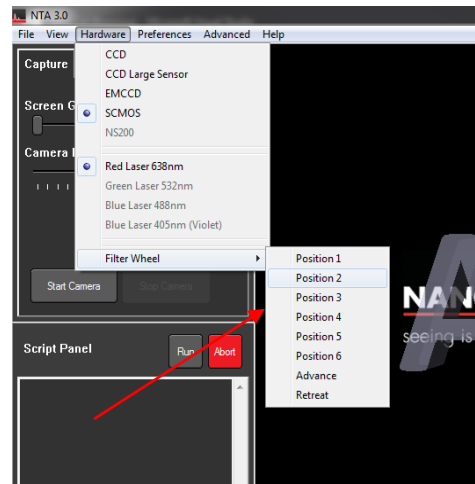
NTA 3.0

File View Hardware Preferences Advanced Help

Capture

Screen G

Camera

CCD
CCD Large Sensor
EMCCD
SCMOS
NS200

Red Laser 638nm
Green Laser 532nm
Blue Laser 488nm
Blue Laser 405nm (Violet)

Filter Wheel

Position 1
Position 2
Position 3
Position 4
Position 5
Position 6
Advance
Retreat

Start Camera Stop Camera

Script Panel

Run Abort

NAN
seeing is